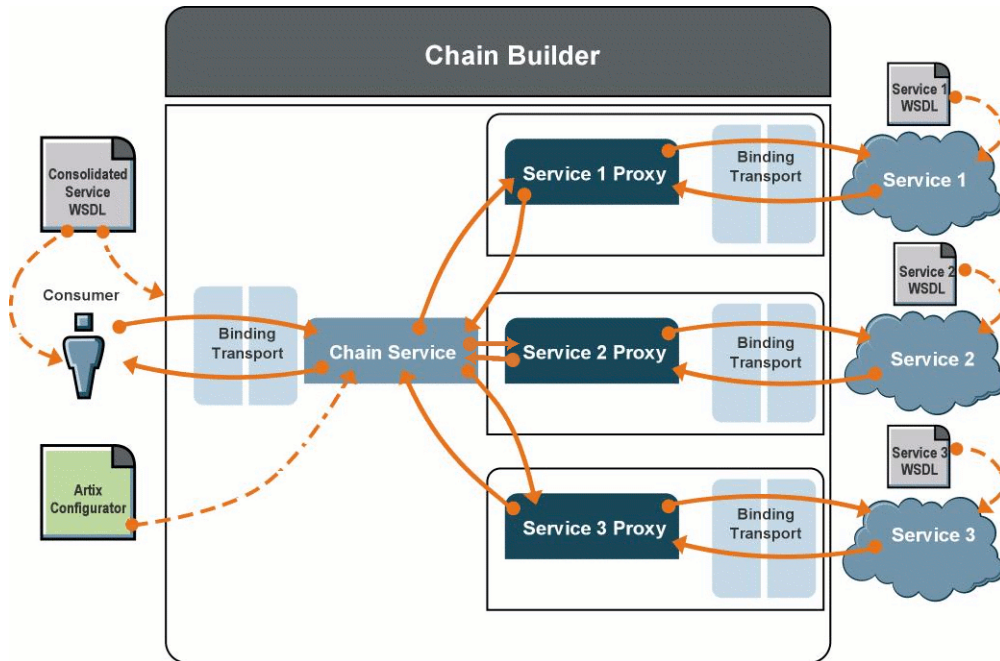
Chain Builder

Consolidated Service WSDL

Consumer

Artix Configurator

Binding Transport

Chain Service

Service 1 Proxy

Binding Transport

Service 2 Proxy

Binding Transport

Service 3 Proxy

Binding Transport

Service 1 WSDL

Service 1

Service 2 WSDL

Service 2

Service 3 WSDL

Service 3